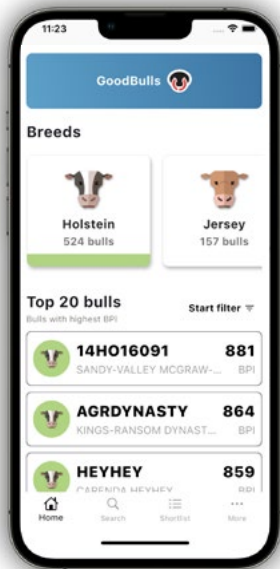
11:23

GoodBulls

Breeds

Holstein
524 bulls

Jersey
157 bulls

Top 20 bulls
Bulls with highest BPI

Start filter

14HO16091
SANDY-VALLEY MCGRAW-...
881
BPI

AGRDYNASTY
KINGS-RANSOM DYNAST...
864
BPI

HEYHEY
CARENDA HEYHEY
859
BPI

Home
Search
Shortlist
More